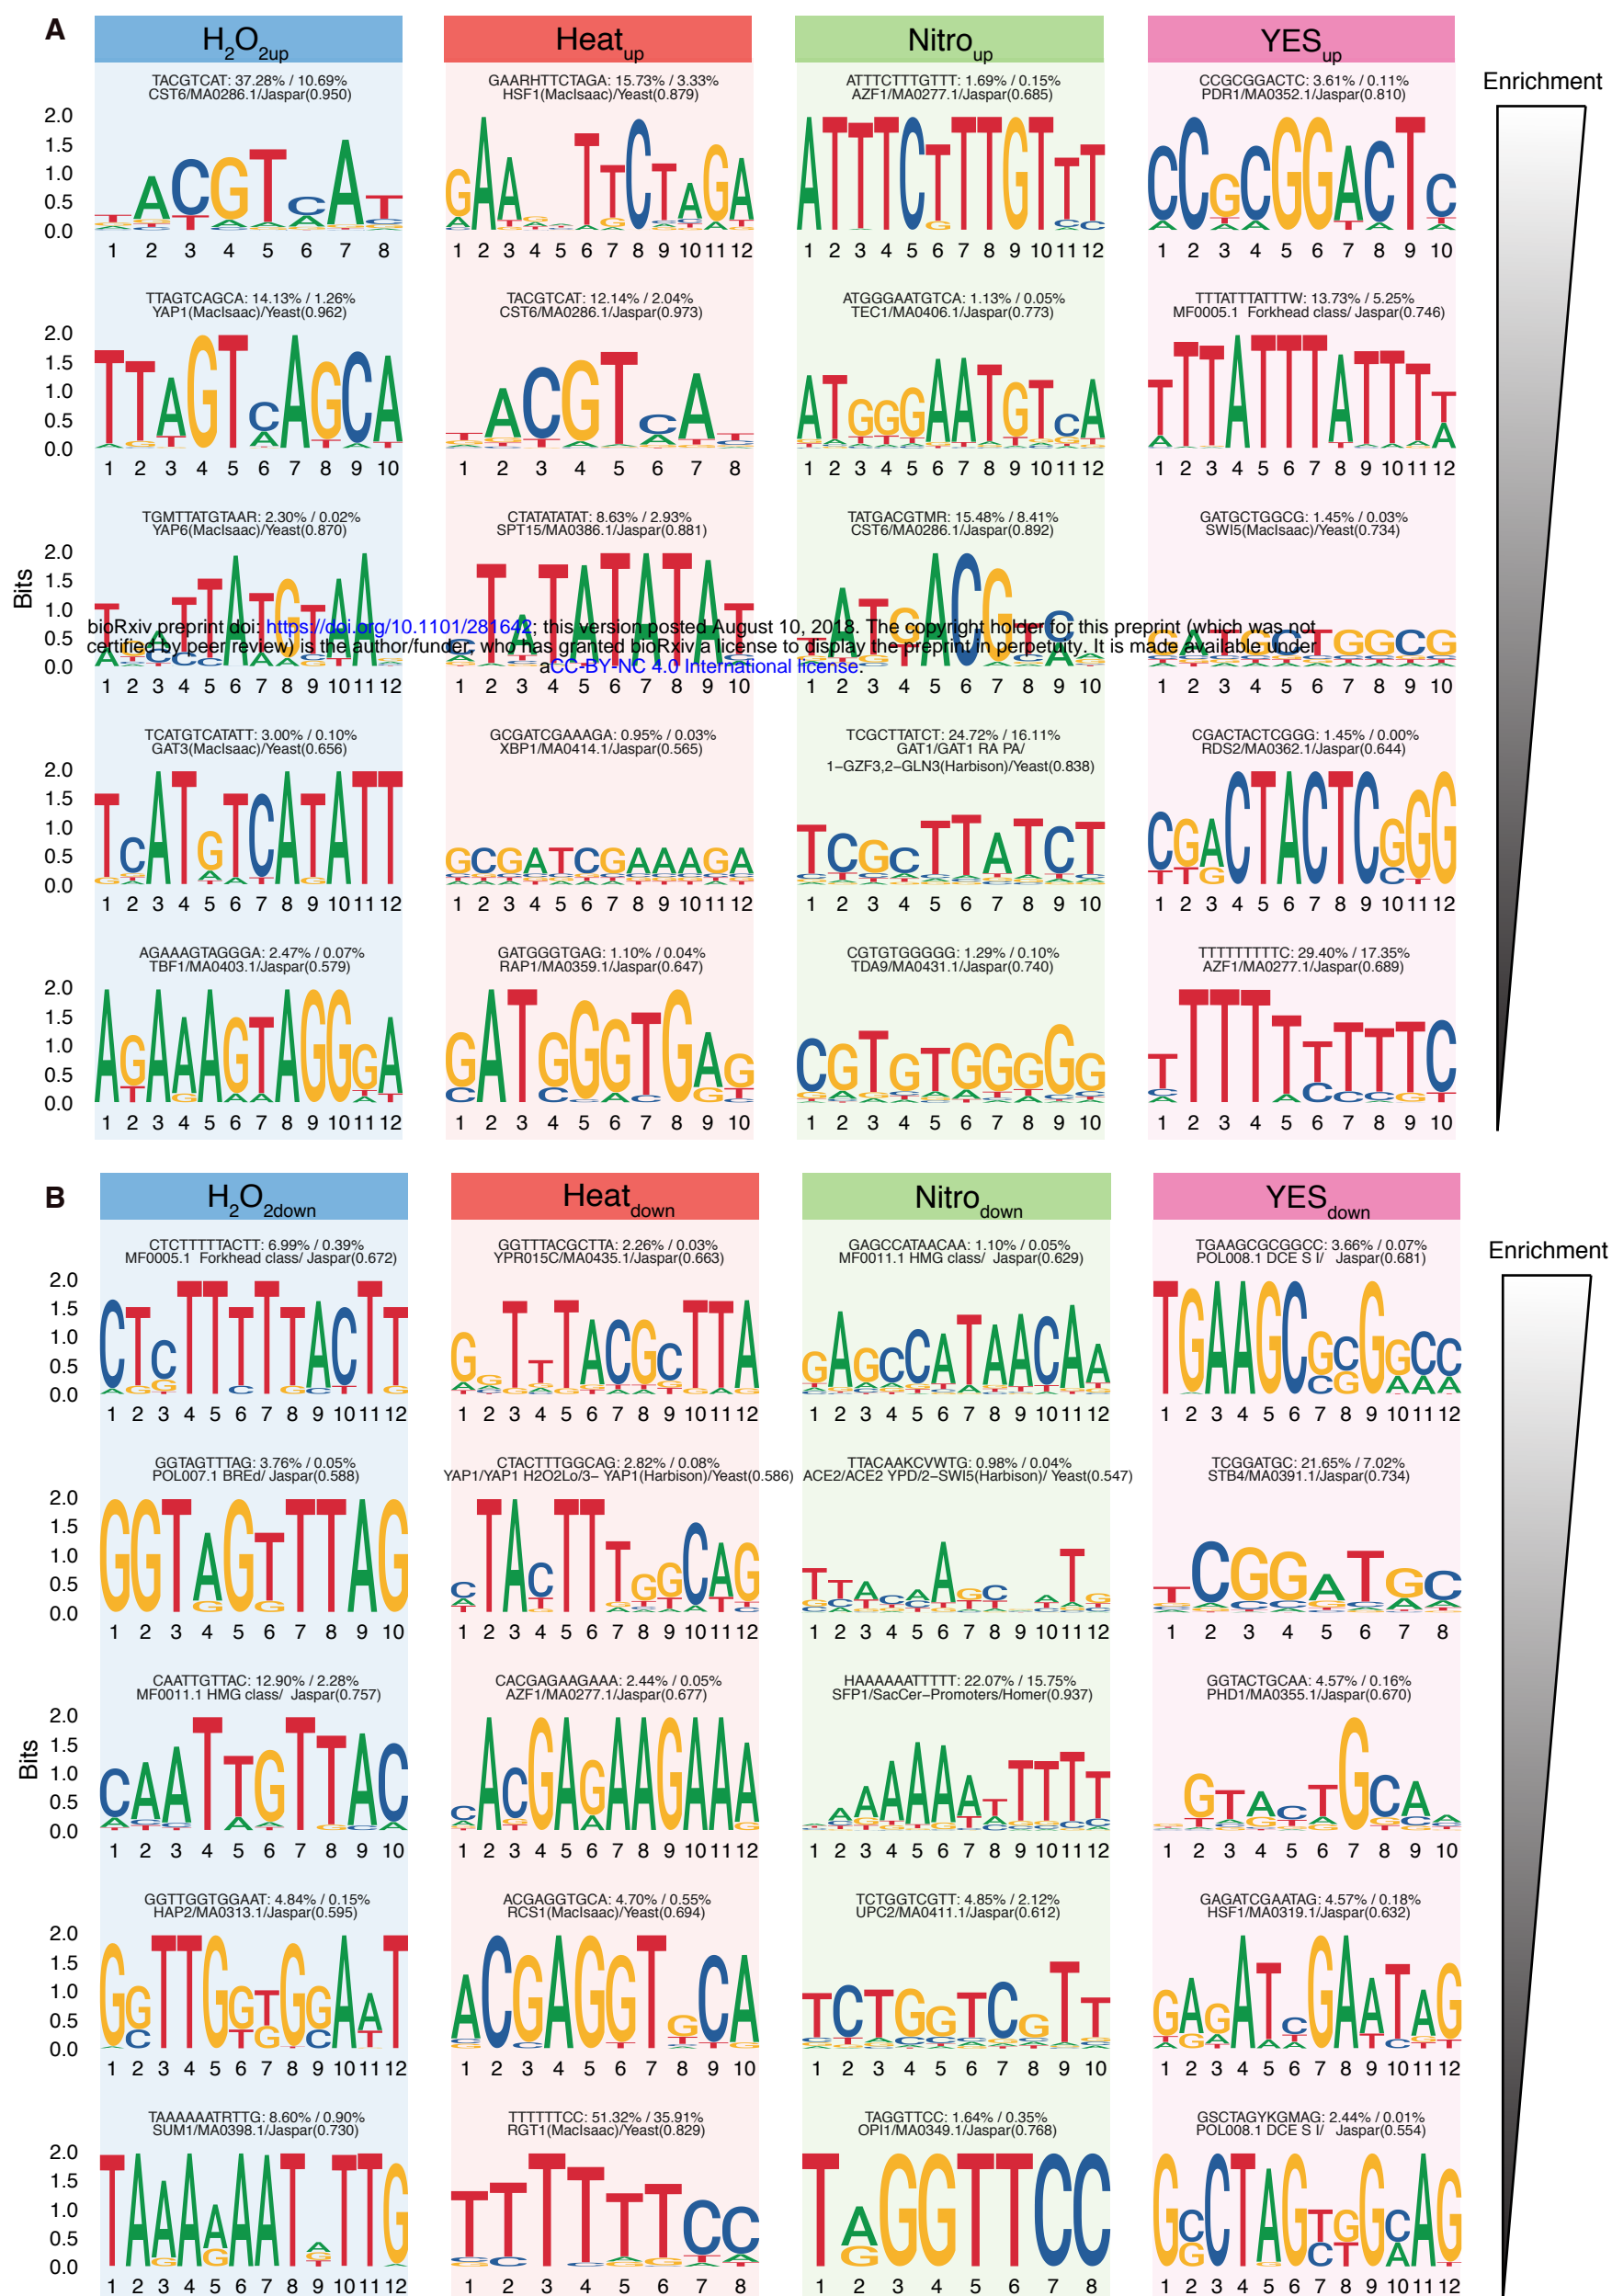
A

$H_2O_{2up}$

Heat$_{up}$

Nitro$_{up}$

YES$_{up}$

Enrichment

TACGTCAT: 37.28% / 10.69%
CST6/MA0286.1/Jaspar(0.950)

GAARHTTCTAGA: 15.73% / 3.33%
HSF1(MacIsaac)/Yeast(0.879)

ATTTCTTTGTTT: 1.69% / 0.15%
AZF1/MA0277.1/Jaspar(0.685)

CCGCGGACTC: 3.61% / 0.11%
PDR1/MA0352.1/Jaspar(0.810)

TTAGTCAGCA: 14.13% / 1.26%
YAP1(MacIsaac)/Yeast(0.962)

TACGTCAT: 12.14% / 2.04%
CST6/MA0286.1/Jaspar(0.973)

ATGGGAATGTCA: 1.13% / 0.05%
TEC1/MA0406.1/Jaspar(0.773)

TTTATTTATTTW: 13.73% / 5.25%
MF0005.1 Forkhead class/ Jaspar(0.746)

TGMTTATGTAAR: 2.30% / 0.02%
YAP6(MacIsaac)/Yeast(0.870)

CTATATATAT: 8.63% / 2.93%
SPT15/MA0386.1/Jaspar(0.881)

TATGACGTMR: 15.48% / 8.41%
CST6/MA0286.1/Jaspar(0.892)

GATGCTGGCG: 1.45% / 0.03%
SWI5(MacIsaac)/Yeast(0.734)

bioRxiv preprint doi: https://doi.org/10.1101/281642; this version posted August 10, 2018. The copyright holder for this preprint (which was not certified by peer review) is the author/funder, who has granted bioRxiv a license to display the preprint in perpetuity. It is made available under aCC-BY-NC 4.0 International license.

TCATGTCATATT: 3.00% / 0.10%
GAT3(MacIsaac)/Yeast(0.656)

GCGATCGAAAGA: 0.95% / 0.03%
XBP1/MA0414.1/Jaspar(0.565)

TCGCTTATCT: 24.72% / 16.11%
GAT1/GAT1 RA PA/
1–GZF3,2–GLN3(Harbison)/Yeast(0.838)

CGACTACTCGGG: 1.45% / 0.00%
RDS2/MA0362.1/Jaspar(0.644)

AGAAAGTAGGGA: 2.47% / 0.07%
TBF1/MA0403.1/Jaspar(0.579)

GATGGGTGAG: 1.10% / 0.04%
RAP1/MA0359.1/Jaspar(0.647)

CGTGTGGGGG: 1.29% / 0.10%
TDA9/MA0431.1/Jaspar(0.740)

TTTTTTTTTC: 29.40% / 17.35%
AZF1/MA0277.1/Jaspar(0.689)

Bits

B

$H_2O_{2down}$

Heat$_{down}$

Nitro$_{down}$

YES$_{down}$

Enrichment

CTCTTTTTACTT: 6.99% / 0.39%
MF0005.1 Forkhead class/ Jaspar(0.672)

GGTTTACGCTTA: 2.26% / 0.03%
YPR015C/MA0435.1/Jaspar(0.663)

GAGCCATAACAA: 1.10% / 0.05%
MF0011.1 HMG class/ Jaspar(0.629)

TGAAGCGCGGCC: 3.66% / 0.07%
POL008.1 DCE S I/ Jaspar(0.681)

GGTAGTTTAG: 3.76% / 0.05%
POL007.1 BREd/ Jaspar(0.588)

CTACTTTGGCAG: 2.82% / 0.08%
YAP1/YAP1 H2O2Lo/3– YAP1(Harbison)/Yeast(0.586)

TTACAAKCVWTG: 0.98% / 0.04%
ACE2/ACE2 YPD/2–SWI5(Harbison)/ Yeast(0.547)

TCGGATGC: 21.65% / 7.02%
STB4/MA0391.1/Jaspar(0.734)

CAATTGTTAC: 12.90% / 2.28%
MF0011.1 HMG class/ Jaspar(0.757)

CACGAGAAGAAA: 2.44% / 0.05%
AZF1/MA0277.1/Jaspar(0.677)

HAAAAAATTTTT: 22.07% / 15.75%
SFP1/SacCer–Promoters/Homer(0.937)

GGTACTGCAA: 4.57% / 0.16%
PHD1/MA0355.1/Jaspar(0.670)

GGTTGGTGGAAT: 4.84% / 0.15%
HAP2/MA0313.1/Jaspar(0.595)

ACGAGGTGCA: 4.70% / 0.55%
RCS1(MacIsaac)/Yeast(0.694)

TCTGGTCGTT: 4.85% / 2.12%
UPC2/MA0411.1/Jaspar(0.612)

GAGATCGAATAG: 4.57% / 0.18%
HSF1/MA0319.1/Jaspar(0.632)

TAAAAAATRTTG: 8.60% / 0.90%
SUM1/MA0398.1/Jaspar(0.730)

TTTTTTCC: 51.32% / 35.91%
RGT1(MacIsaac)/Yeast(0.829)

TAGGTTCC: 1.64% / 0.35%
OPI1/MA0349.1/Jaspar(0.768)

GSCTAGYKGMAG: 2.44% / 0.01%
POL008.1 DCE S I/ Jaspar(0.554)

Bits